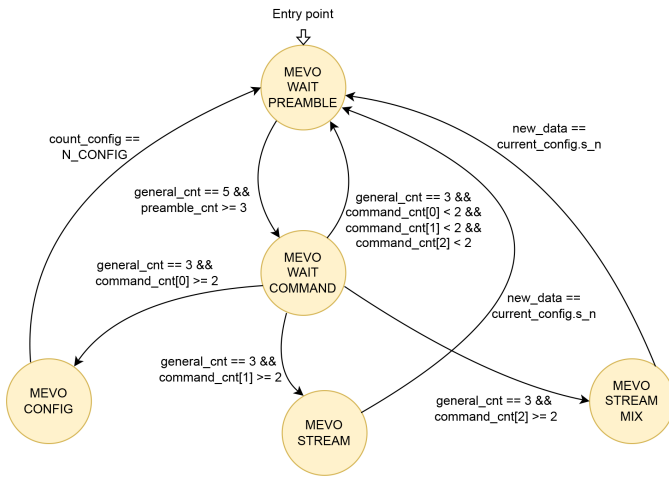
Entry point

MEVO WAIT PREAMBLE

count_config == N_CONFIG

new_data == current_config.s_n

general_cnt == 5 && preamble_cnt >= 3

general_cnt == 3 && command_cnt[0] < 2 && command_cnt[1] < 2 && command_cnt[2] < 2

MEVO WAIT COMMAND

general_cnt == 3 && command_cnt[0] >= 2

new_data == current_config.s_n

general_cnt == 3 && command_cnt[1] >= 2

MEVO CONFIG

general_cnt == 3 && command_cnt[2] >= 2

MEVO STREAM MIX

MEVO STREAM